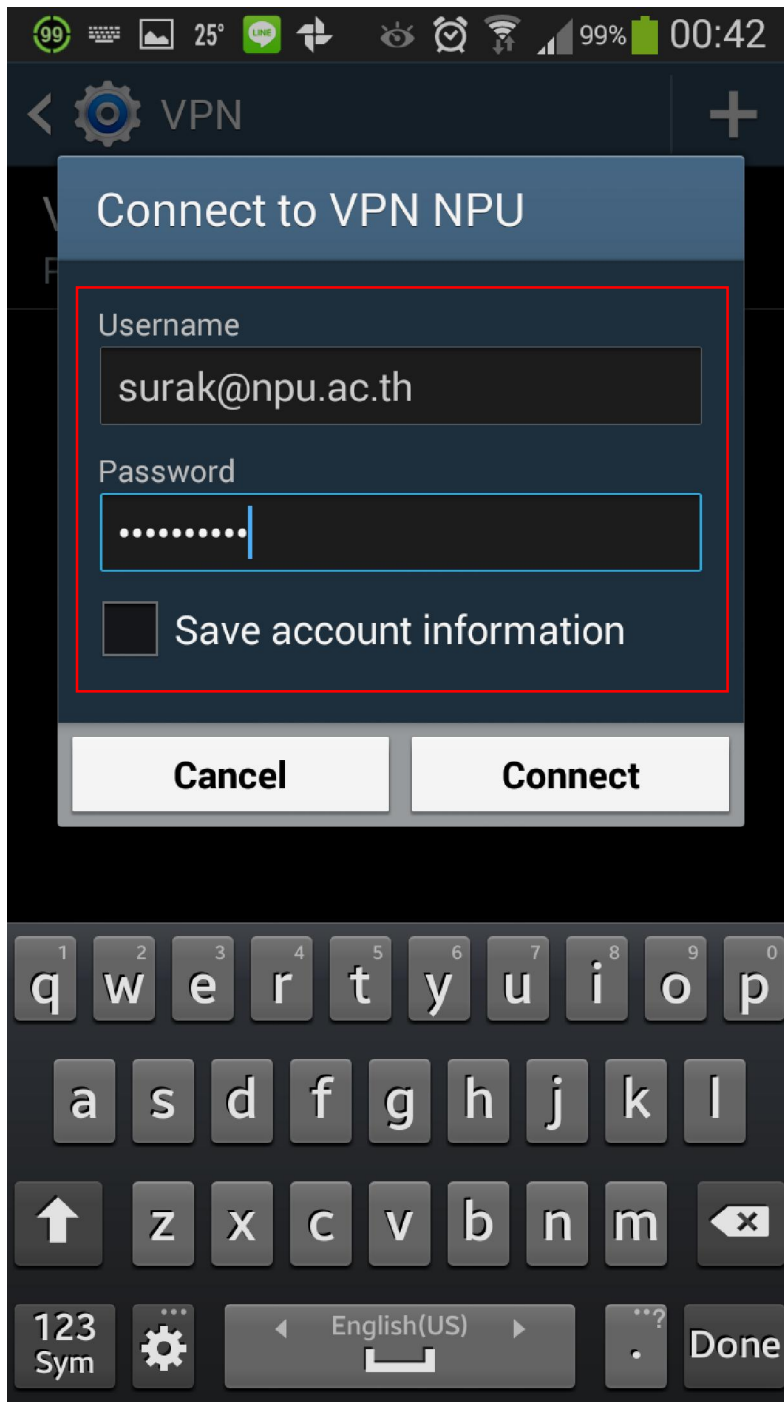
99 25° LINE 99% 00:42

VPN

Connect to VPN NPU

Username

surak@npu.ac.th

Password

••••••••••

Save account information

Cancel

Connect

1 q 2 w 3 e 4 r 5 t 6 y 7 u 8 i 9 o 0 p

a s d f g h j k l

z x c v b n m

123 Sym

English(US)

.

Done